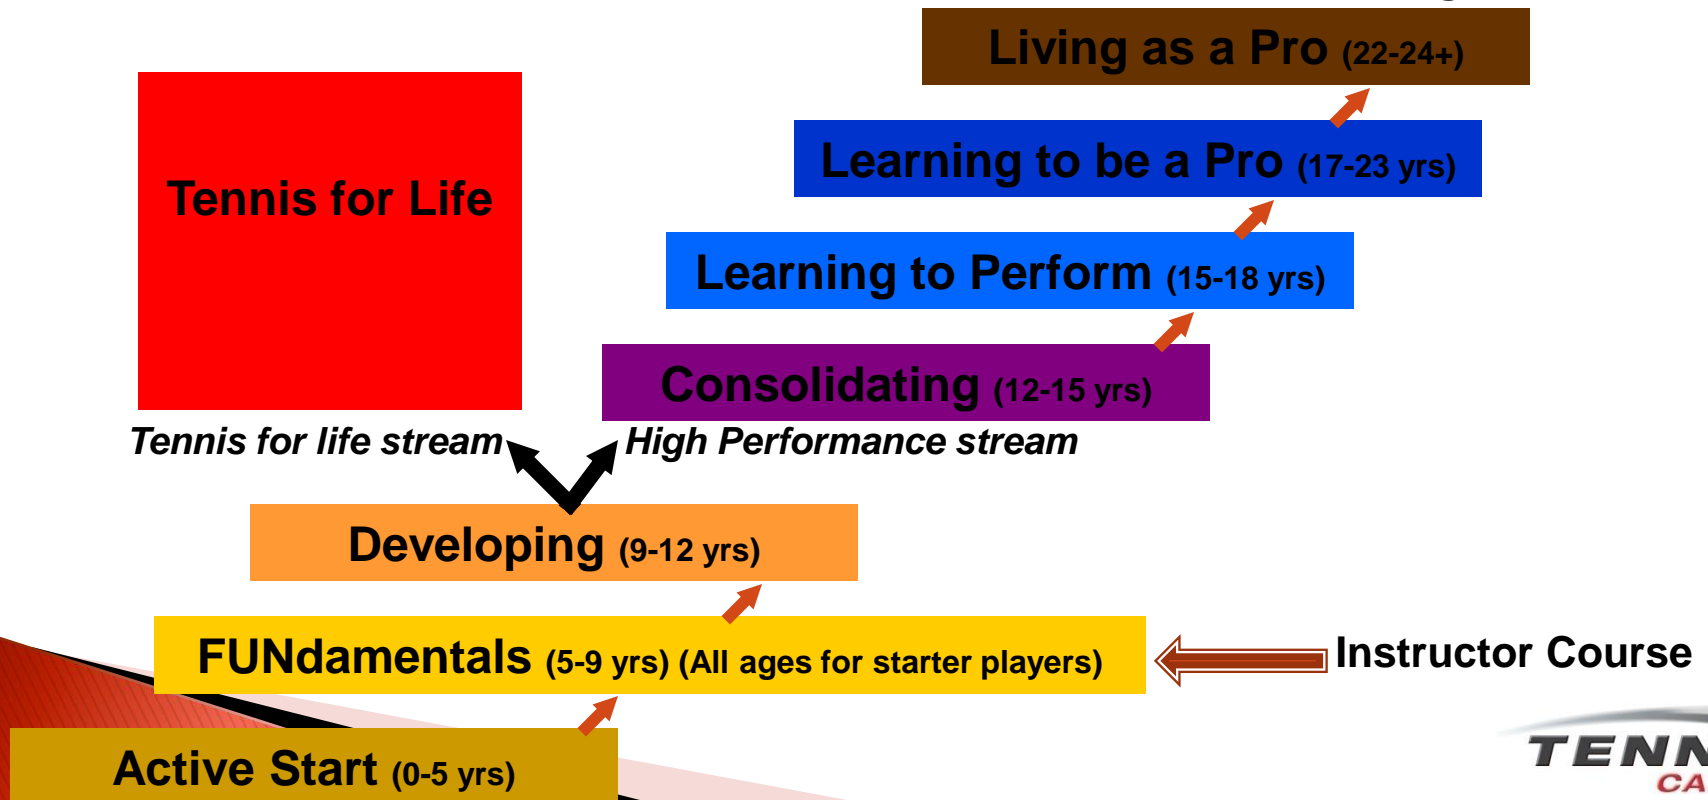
Living as a Pro (22-24+)

Learning to be a Pro (17-23 yrs)

Learning to Perform (15-18 yrs)

Consolidating (12-15 yrs)

Tennis for Life

Tennis for life stream

High Performance stream

Developing (9-12 yrs)

FUNdamentals (5-9 yrs) (All ages for starter players)

Instructor Course

Active Start (0-5 yrs)

TENN

CA